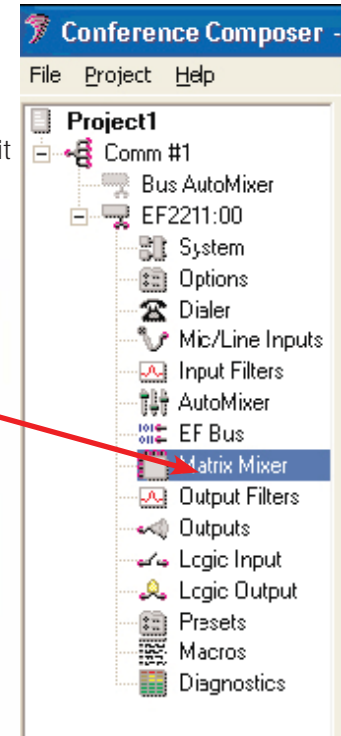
Conference Composer -

File Project Help

it

Project1
Comm #1
Bus AutoMixer
EF2211:00
System
Options
Dialer
Mic/Line Inputs
Input Filters
AutoMixer
EF Bus
Matrix Mixer
Output Filters
Outputs
Logic Input
Logic Output
Presets
Macros
Diagnostics